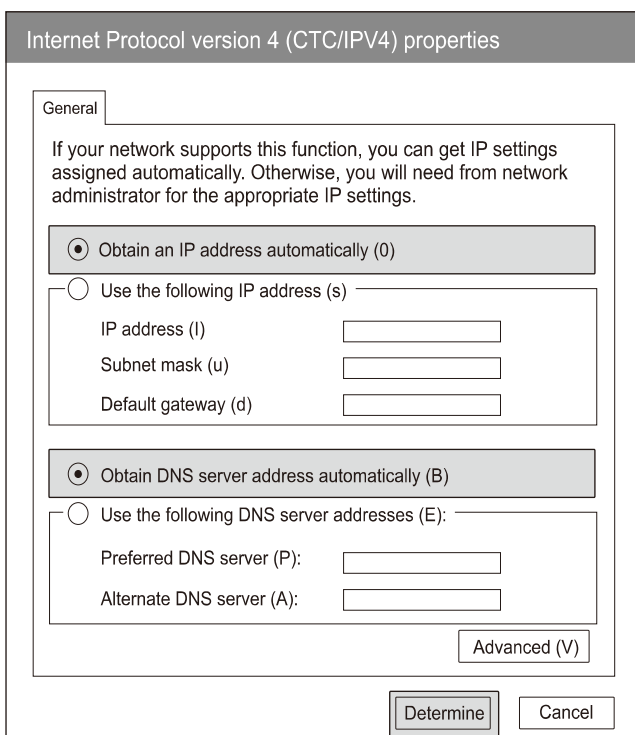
Internet Protocol version 4 (CTC/IPV4) properties

General

If your network supports this function, you can get IP settings assigned automatically. Otherwise, you will need from network administrator for the appropriate IP settings.

Obtain an IP address automatically (0)

Use the following IP address (s)

IP address (I)

Subnet mask (u)

Default gateway (d)

Obtain DNS server address automatically (B)

Use the following DNS server addresses (E):

Preferred DNS server (P):

Alternate DNS server (A):

Advanced (V)

Determine

Cancel